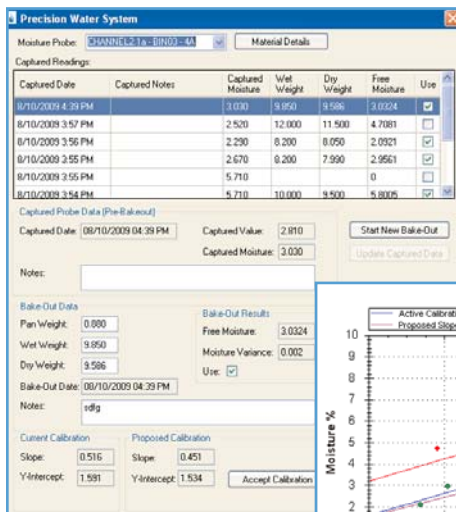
Precision Water System

Moisture Probe: CHANNEL2.1a - BIN03 - 4A

Material Details

Captured Readings:

| Captured Date | Captured Notes | Captured Moisture | Wet Weight | Dry Weight | Free Moisture | Use |
|---|---|---|---|---|---|---|
| 8/10/2009 4:39 PM | | 3.030 | 9.850 | 9.586 | 3.0324 | ☑ |
| 8/10/2009 3:57 PM | | 2.520 | 12.000 | 11.500 | 4.7081 | ☐ |
| 8/10/2009 3:56 PM | | 2.290 | 8.200 | 8.050 | 2.0921 | ☑ |
| 8/10/2009 3:55 PM | | 2.670 | 8.200 | 7.990 | 2.9561 | ☑ |
| 8/10/2009 3:55 PM | | 5.710 | | | 0 | ☐ |
| 8/10/2009 3:54 PM | | 5.710 | 10.000 | 9.500 | 5.8005 | ☑ |

Captured Probe Data (Pre-Bakeout)

Captured Date: 08/10/2009 04:39 PM

Captured Value: 2.810

Captured Moisture: 3.030

Start New Bake-Out

Update Captured Data

Notes:

Bake-Out Data

Pan Weight: 0.880

Wet Weight: 9.850

Dry Weight: 9.586

Bake-Out Date: 08/10/2009 04:39 PM

Notes: sdfg

Bake-Out Results

Free Moisture: 3.0324

Moisture Variance: 0.002

Use: ☑

Current Calibration

Slope: 0.516

Y-Intercept: 1.591

Proposed Calibration

Slope: 0.451

Y-Intercept: 1.534

Accept Calibration

Active Calibra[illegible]

Proposed Slop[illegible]

Moisture %

10
9
8
7
6
5
4
3
2